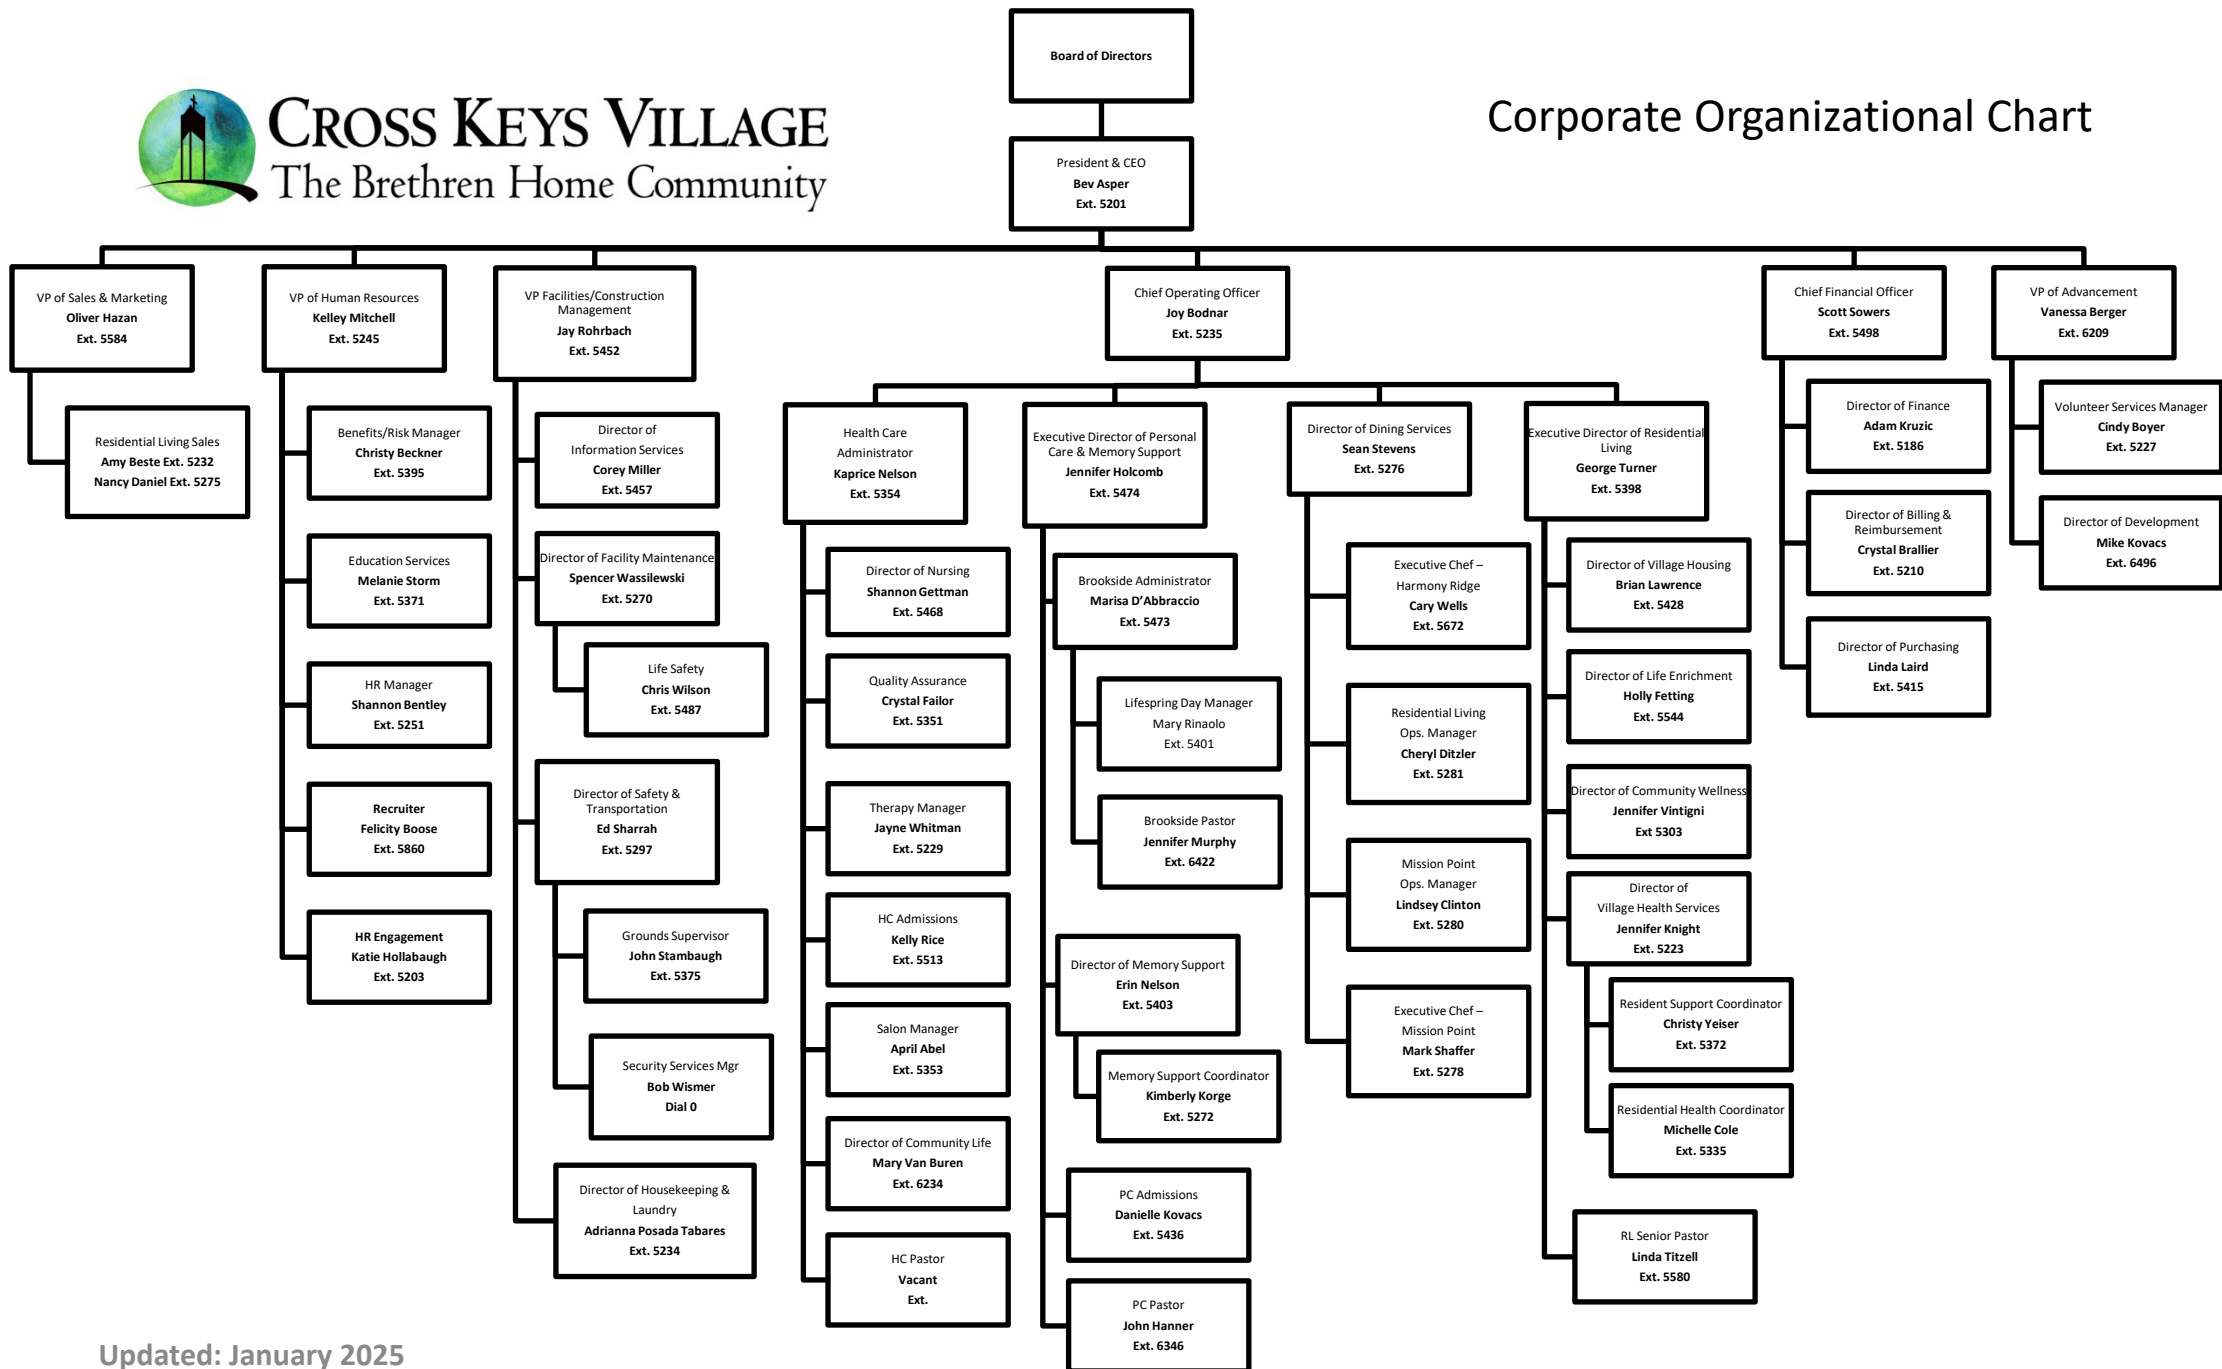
CROSS KEYS VILLAGE
The Brethren Home Community

Board of Directors

Corporate Organizational Chart

President & CEO
Bev Asper
Ext. 5201

VP of Sales & Marketing
Oliver Hazan
Ext. 5584

Residential Living Sales
Amy Beste Ext. 5232
Nancy Daniel Ext. 5275

VP of Human Resources
Kelley Mitchell
Ext. 5245

Benefits/Risk Manager
Christy Beckner
Ext. 5395

Education Services
Melanie Storm
Ext. 5371

HR Manager
Shannon Bentley
Ext. 5251

Recruiter
Felicity Boose
Ext. 5860

HR Engagement
Katie Hollabaugh
Ext. 5203

VP Facilities/Construction Management
Jay Rohrbach
Ext. 5452

Director of Information Services
Corey Miller
Ext. 5457

Director of Facility Maintenance
Spencer Wassilewski
Ext. 5270

Life Safety
Chris Wilson
Ext. 5487

Director of Safety & Transportation
Ed Sharrah
Ext. 5297

Grounds Supervisor
John Stambaugh
Ext. 5375

Security Services Mgr
Bob Wismer
Dial 0

Director of Housekeeping & Laundry
Adrianna Posada Tabares
Ext. 5234

Chief Operating Officer
Joy Bodnar
Ext. 5235

Health Care Administrator
Kaprice Nelson
Ext. 5354

Director of Nursing
Shannon Gettman
Ext. 5468

Quality Assurance
Crystal Failor
Ext. 5351

Therapy Manager
Jayne Whitman
Ext. 5229

HC Admissions
Kelly Rice
Ext. 5513

Salon Manager
April Abel
Ext. 5353

Director of Community Life
Mary Van Buren
Ext. 6234

HC Pastor
Vacant
Ext.

Executive Director of Personal Care & Memory Support
Jennifer Holcomb
Ext. 5474

Brookside Administrator
Marisa D'Abbraccio
Ext. 5473

Lifespring Day Manager
Mary Rinaolo
Ext. 5401

Brookside Pastor
Jennifer Murphy
Ext. 6422

Director of Memory Support
Erin Nelson
Ext. 5403

Memory Support Coordinator
Kimberly Korge
Ext. 5272

PC Admissions
Danielle Kovacs
Ext. 5436

PC Pastor
John Hanner
Ext. 6346

Director of Dining Services
Sean Stevens
Ext. 5276

Executive Chef – Harmony Ridge
Cary Wells
Ext. 5672

Residential Living Ops. Manager
Cheryl Ditzler
Ext. 5281

Mission Point Ops. Manager
Lindsey Clinton
Ext. 5280

Executive Chef – Mission Point
Mark Shaffer
Ext. 5278

Executive Director of Residential Living
George Turner
Ext. 5398

Director of Village Housing
Brian Lawrence
Ext. 5428

Director of Life Enrichment
Holly Fetting
Ext. 5544

Director of Community Wellness
Jennifer Vintigni
Ext 5303

Director of Village Health Services
Jennifer Knight
Ext. 5223

Resident Support Coordinator
Christy Yeiser
Ext. 5372

Residential Health Coordinator
Michelle Cole
Ext. 5335

RL Senior Pastor
Linda Titzell
Ext. 5580

Chief Financial Officer
Scott Sowers
Ext. 5498

Director of Finance
Adam Kruzic
Ext. 5186

Director of Billing & Reimbursement
Crystal Brallier
Ext. 5210

Director of Purchasing
Linda Laird
Ext. 5415

VP of Advancement
Vanessa Berger
Ext. 6209

Volunteer Services Manager
Cindy Boyer
Ext. 5227

Director of Development
Mike Kovacs
Ext. 6496

Updated: January 2025